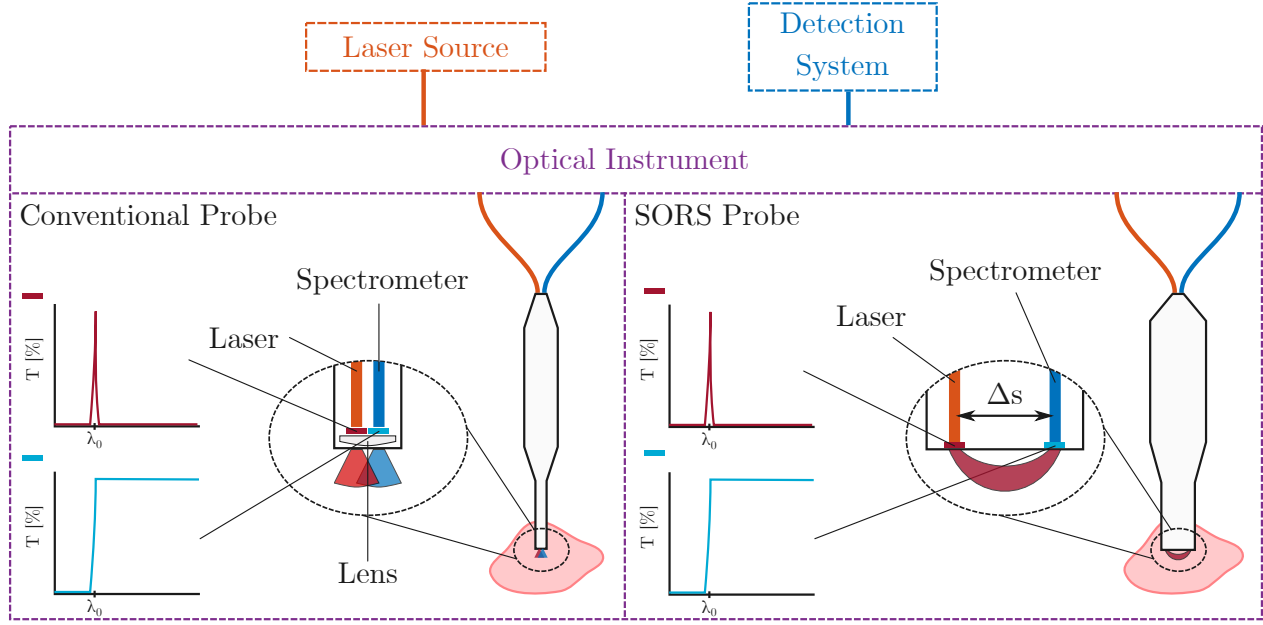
Laser Source

Detection System

Optical Instrument

Conventional Probe

T [%]

$\lambda_0$

T [%]

$\lambda_0$

Spectrometer

Laser

Lens

SORS Probe

T [%]

$\lambda_0$

T [%]

$\lambda_0$

Spectrometer

Laser

$\Delta$s